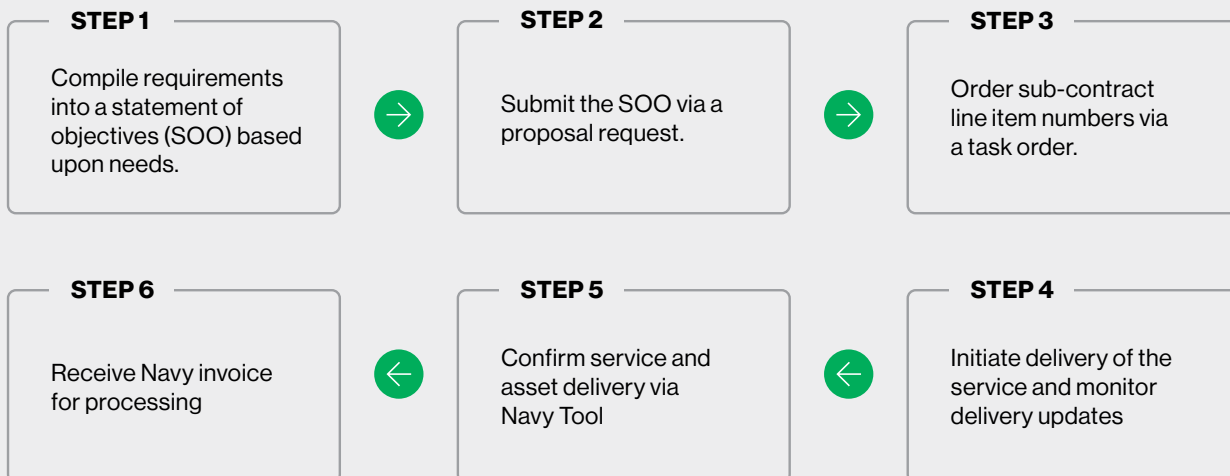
STEP 1

Compile requirements into a statement of objectives (SOO) based upon needs.

STEP 2

Submit the SOO via a proposal request.

STEP 3

Order sub-contract line item numbers via a task order.

STEP 4

Initiate delivery of the service and monitor delivery updates

STEP 5

Confirm service and asset delivery via Navy Tool

STEP 6

Receive Navy invoice for processing